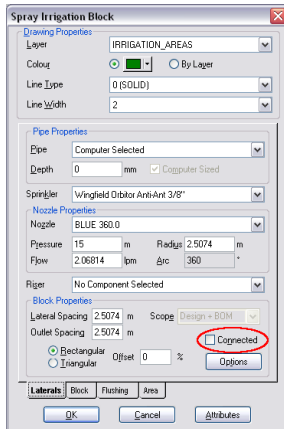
Spray Irrigation Block

Drawing Properties

Layer IRRIGATION_AREAS

Colour By Layer

Line Type 0 (SOLID)

Line Width 2

Pipe Properties

Pipe Computer Selected

Depth 0 mm Computer Sized

Sprinkler Wingfield Orbitor Anti-Ant 3/8"

Nozzle Properties

Nozzle BLUE 360.0

Pressure 15 m Radius 2.5074 m

Flow 2.06814 lpm Arc 360 °

Riser No Component Selected

Block Properties

Lateral Spacing 2.5074 m Scope Design + BOM

Outlet Spacing 2.5074 m

Connected

Rectangular Offset 0 %

Triangular

Options

Laterals Block Flushing Area

OK Cancel Attributes